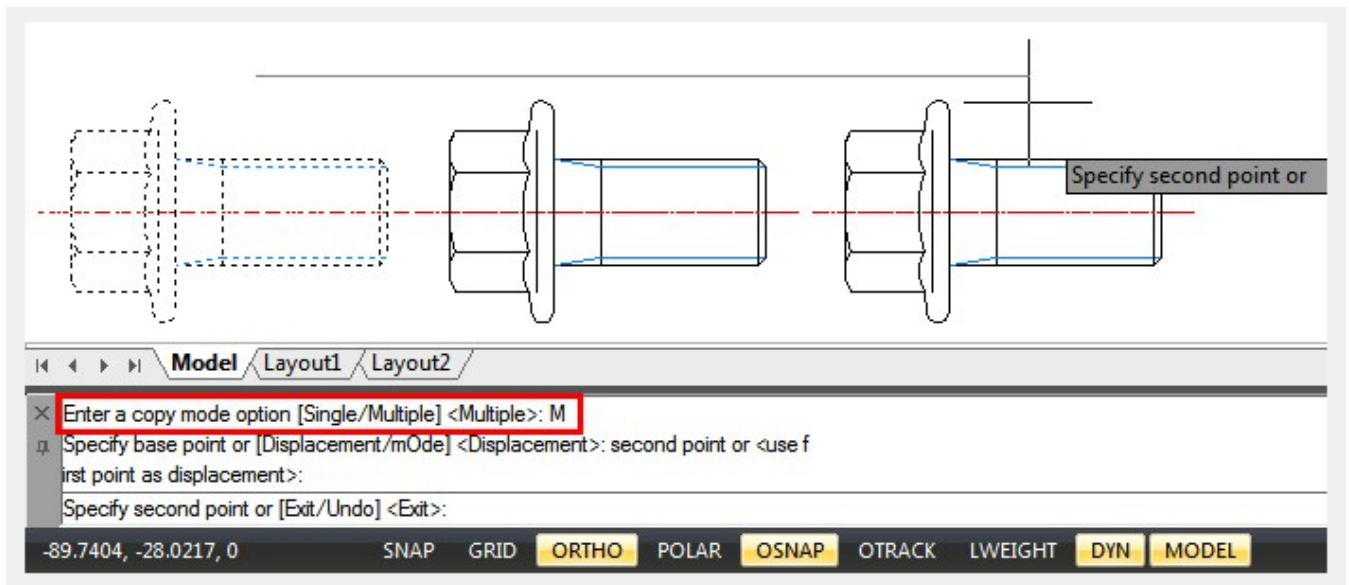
Specify second point or

Model Layout1 Layout2

Enter a copy mode option [Single/Multiple] <Multiple>: M
Specify base point or [Displacement/mOde] <Displacement>: second point or <use first point as displacement>:
Specify second point or [Exit/Undo] <Exit>:

-89.7404, -28.0217, 0 SNAP GRID ORTHO POLAR OSNAP OTRACK LWEIGHT DYN MODEL